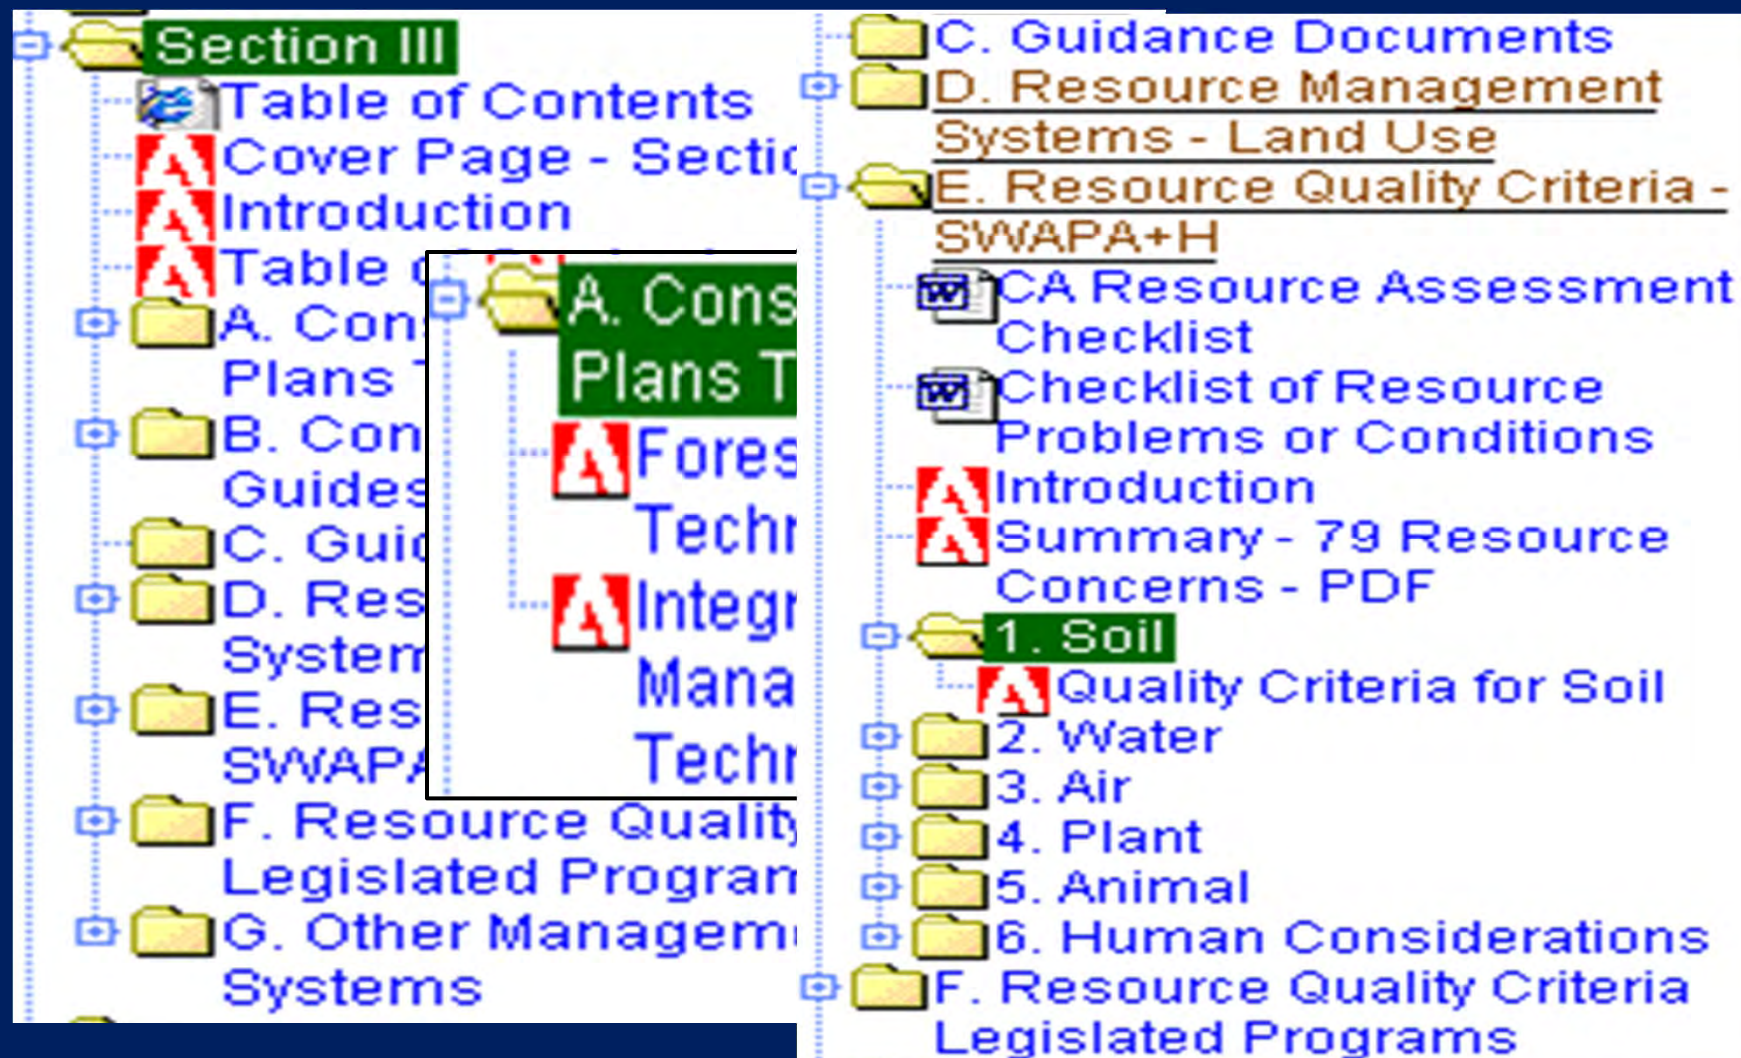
Section III
Table of Contents
Cover Page - Sectio
Introduction
Table o
A. Con
Plans T
B. Con
Guides
C. Guic
D. Res
Systen
E. Res
SWAPA
F. Resource Quality
Legislated Progran
G. Other Managem
Systems

A. Cons
Plans T
Fores
Techn
Integr
Mana
Techn

C. Guidance Documents
D. Resource Management Systems - Land Use
E. Resource Quality Criteria - SWAPA+H
CA Resource Assessment Checklist
Checklist of Resource Problems or Conditions
Introduction
Summary - 79 Resource Concerns - PDF
1. Soil
Quality Criteria for Soil
2. Water
3. Air
4. Plant
5. Animal
6. Human Considerations
F. Resource Quality Criteria Legislated Programs